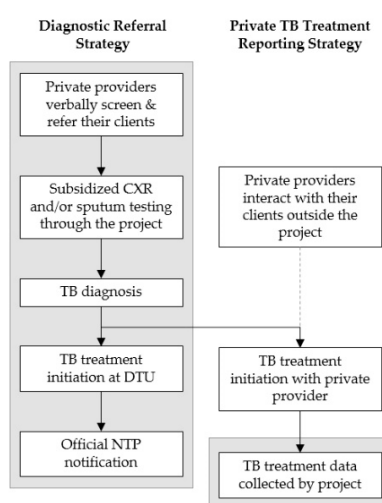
Diagnostic Referral Strategy

Private providers verbally screen & refer their clients

Subsidized CXR and/or sputum testing through the project

TB diagnosis

TB treatment initiation at DTU

Official NTP notification

Private TB Treatment Reporting Strategy

Private providers interact with their clients outside the project

TB treatment initiation with private provider

TB treatment data collected by project